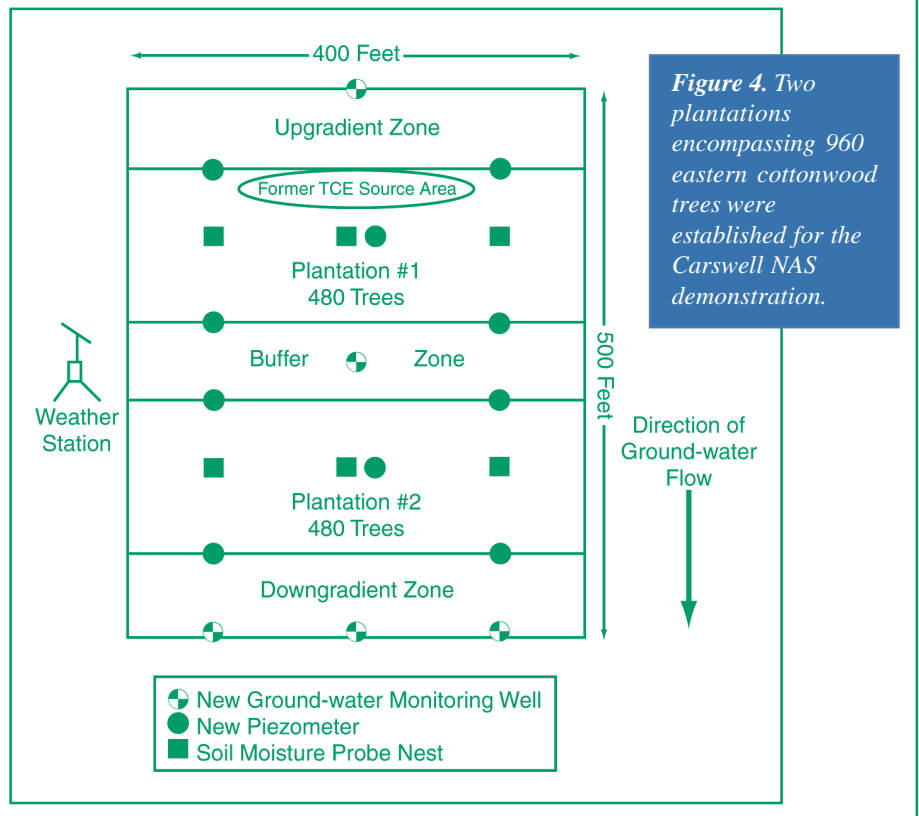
400 Feet

Upgradient Zone

Former TCE Source Area

Plantation #1
480 Trees

Buffer Zone

Weather Station

Plantation #2
480 Trees

Downgradient Zone

500 Feet

Direction of Ground-water Flow

Figure 4. Two plantations encompassing 960 eastern cottonwood trees were established for the Carswell NAS demonstration.

New Ground-water Monitoring Well
New Piezometer
Soil Moisture Probe Nest